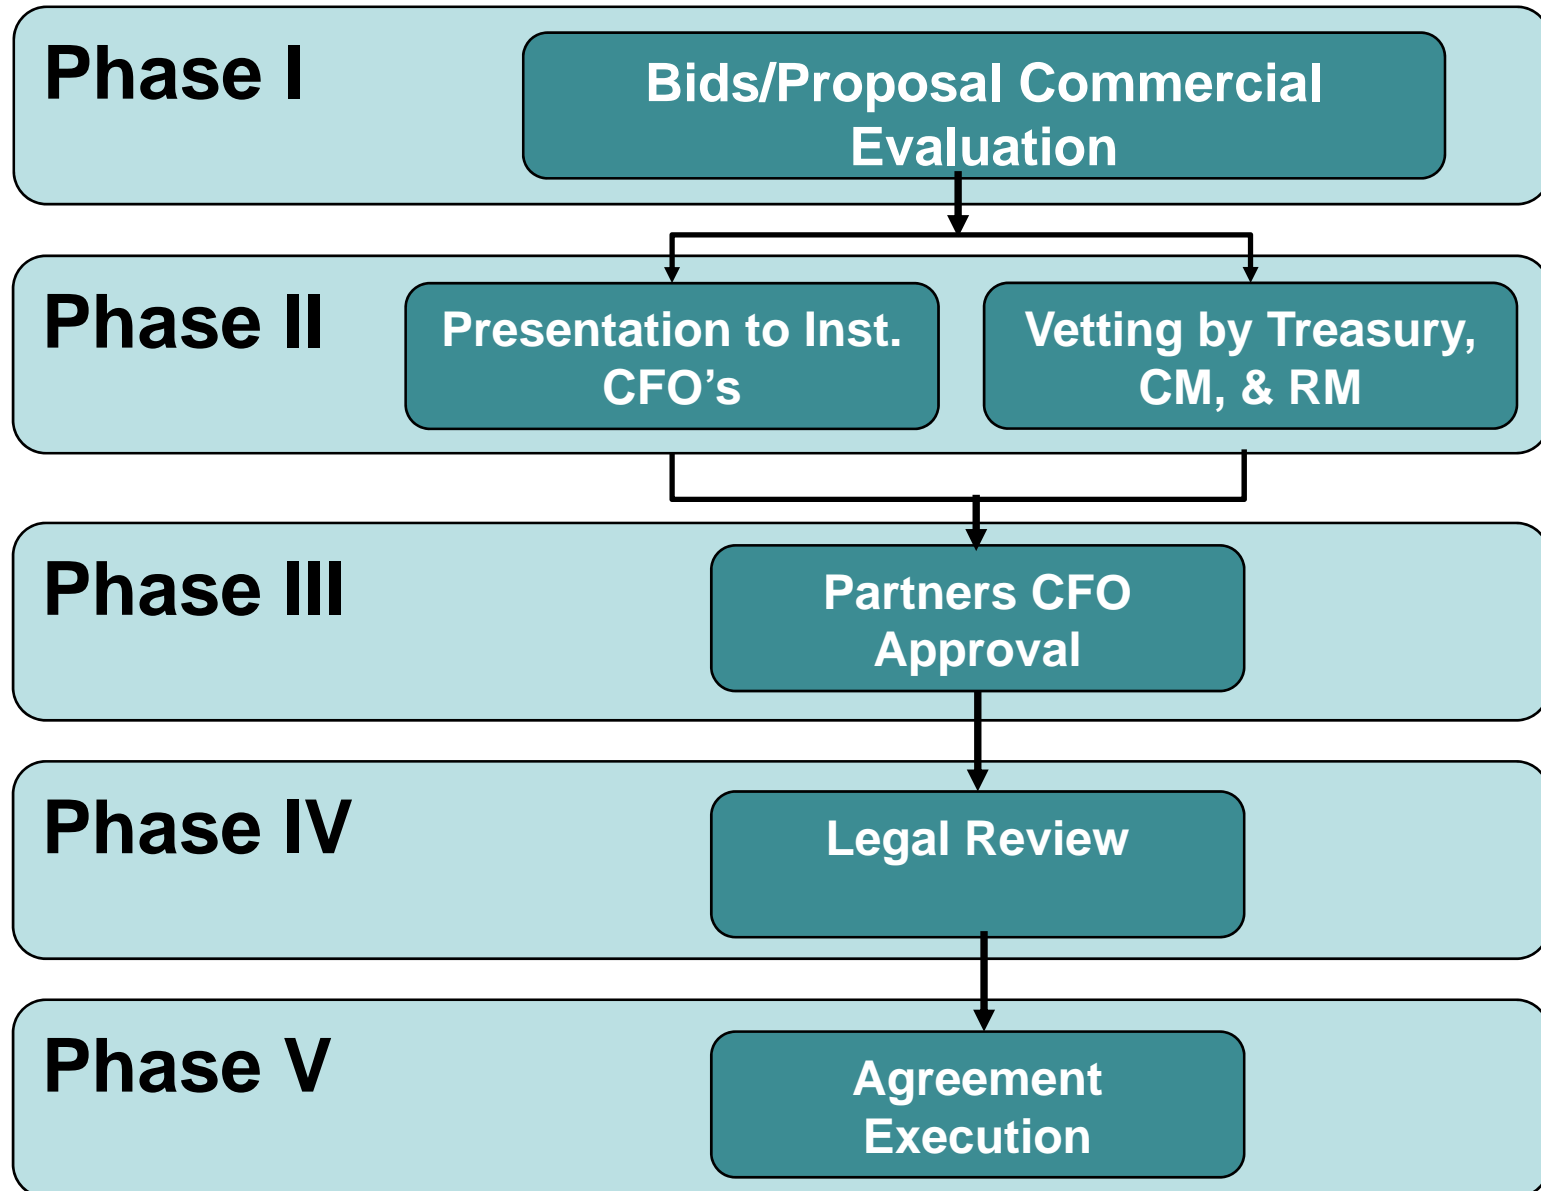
Phase I

Bids/Proposal Commercial Evaluation

Phase II

Presentation to Inst. CFO’s

Vetting by Treasury, CM, & RM

Phase III

Partners CFO Approval

Phase IV

Legal Review

Phase V

Agreement Execution